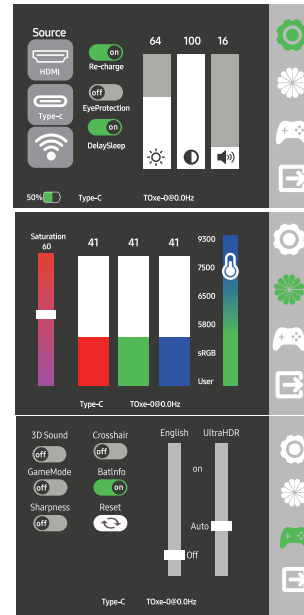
Source

HDMI

Type-c

on
Re-charge

off
EyeProtection

on
DelaySleep

64 100 16

50% Type-C TOxe-0@0.0Hz

Saturation
60

41 41 41

9300
7500
6500
5800
sRGB
User

Type-C TOxe-0@0.0Hz

3D Sound
off

Crosshair
off

GameMode
off

BatInfo
on

Sharpness
off

Reset

English
Off

UltraHDR
on
Auto

Type-C TOxe-0@0.0Hz